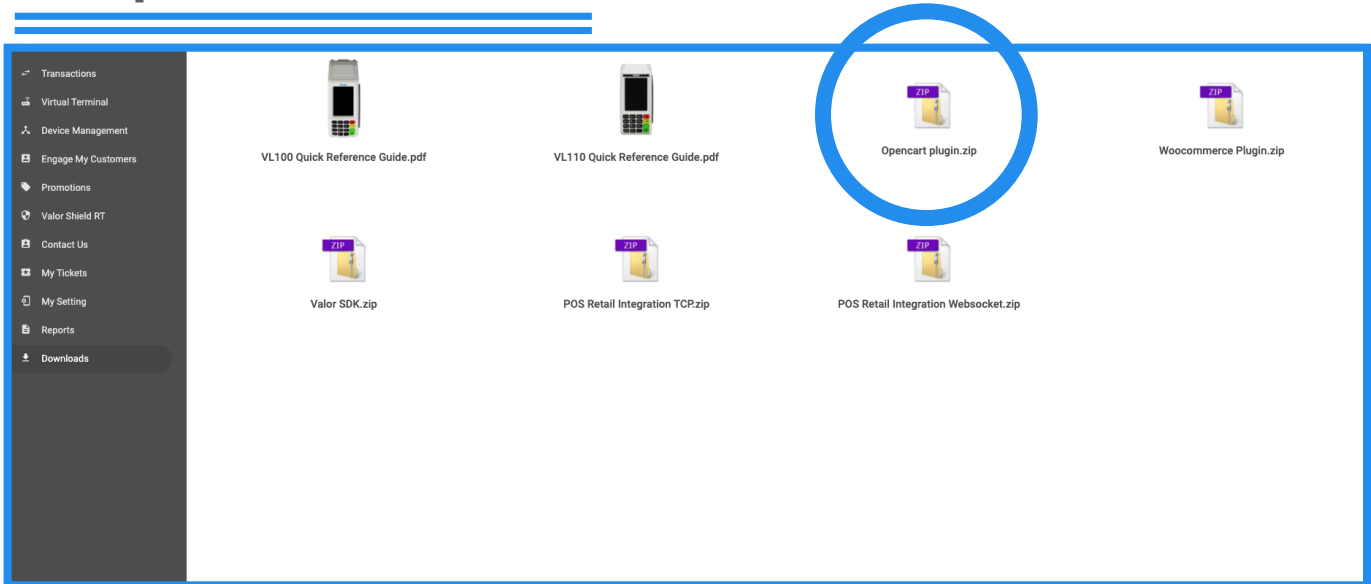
Transactions
Virtual Terminal
Device Management
Engage My Customers
Promotions
Valor Shield RT
Contact Us
My Tickets
My Setting
Reports
Downloads

VL100 Quick Reference Guide.pdf

VL110 Quick Reference Guide.pdf

ZIP
Opencart plugin.zip

ZIP
Woocommerce Plugin.zip

ZIP
Valor SDK.zip

ZIP
POS Retail Integration TCP.zip

ZIP
POS Retail Integration Websocket.zip